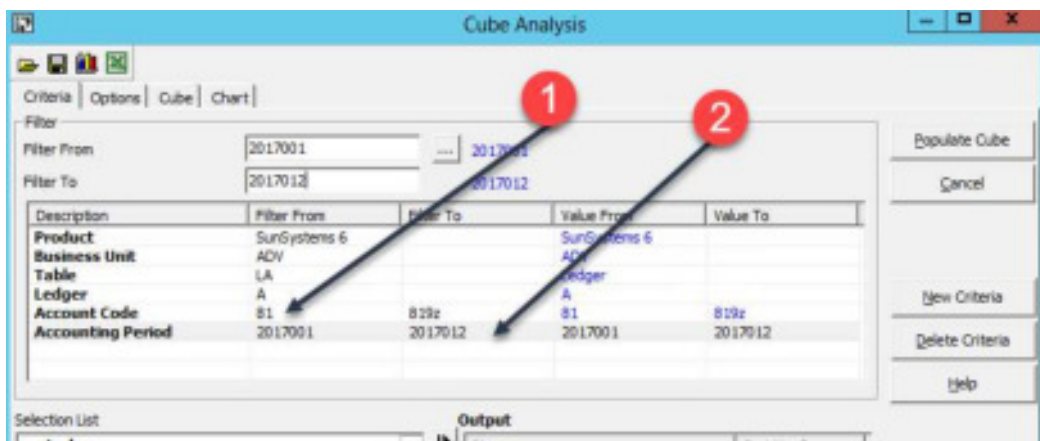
Cube Analysis

Criteria | Options | Cube | Chart

Filter

Filter From 2017001 ... 2017001

Filter To 2017012 2017012

| Description | Filter From | Filter To | Value From | Value To |
|---|---|---|---|---|
| Product | SunSystems 6 | | SunSystems 6 | |
| Business Unit | ADV | | ADV | |
| Table | LA | | Ledger | |
| Ledger | A | | A | |
| Account Code | 81 | 819z | 81 | 819z |
| Accounting Period | 2017001 | 2017012 | 2017001 | 2017012 |

1

2

Populate Cube

Cancel

New Criteria

Delete Criteria

Help

Selection List

Output